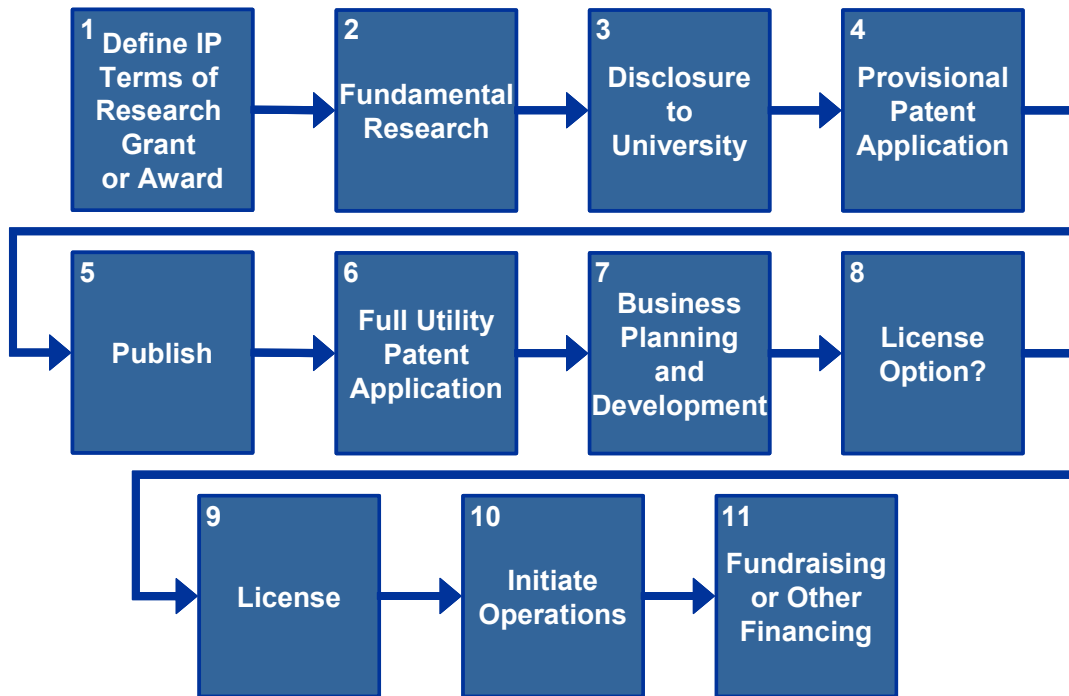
1 Define IP Terms of Research Grant or Award

2 Fundamental Research

3 Disclosure to University

4 Provisional Patent Application

5 Publish

6 Full Utility Patent Application

7 Business Planning and Development

8 License Option?

9 License

10 Initiate Operations

11 Fundraising or Other Financing